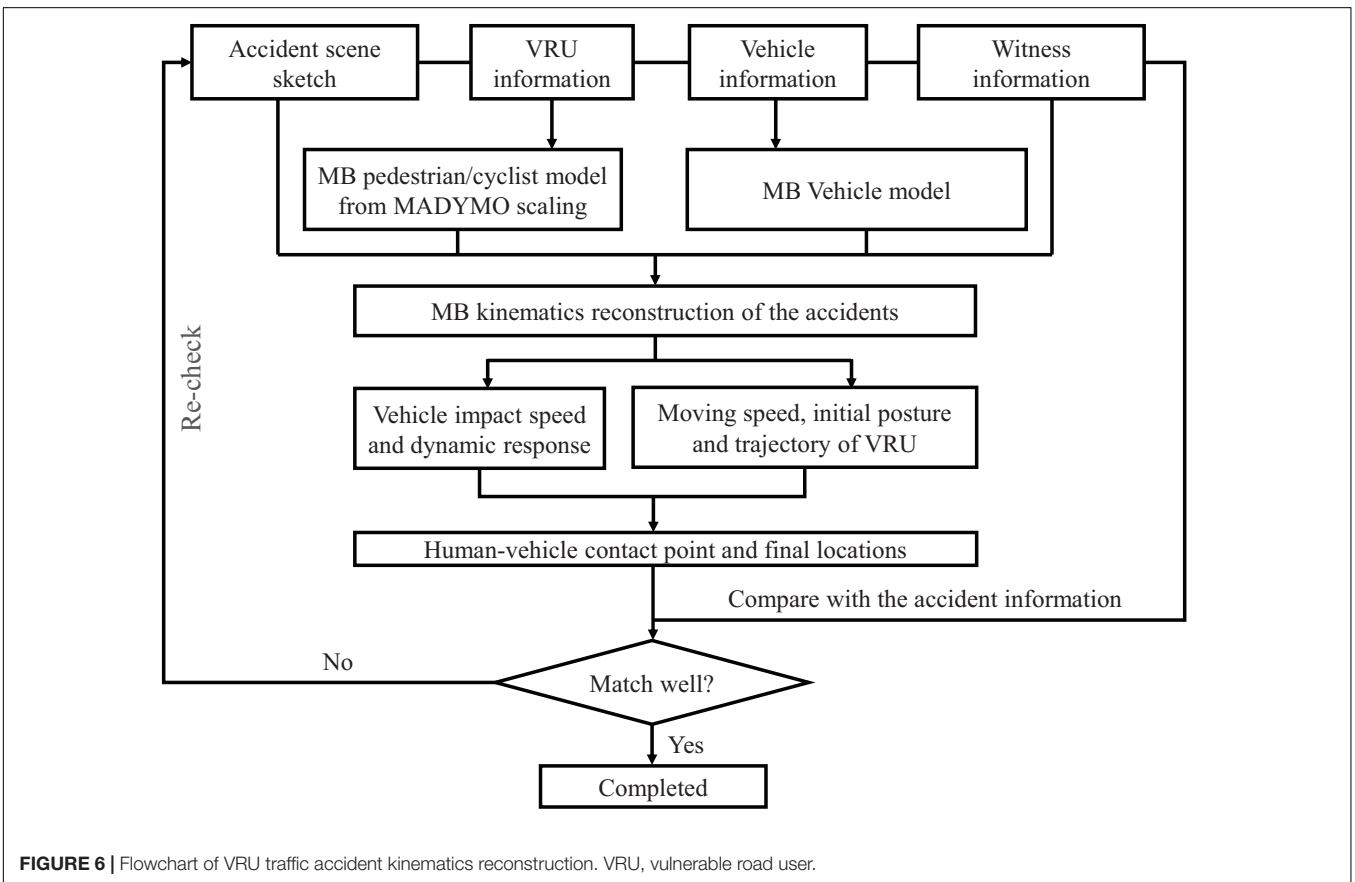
Accident scene sketch

VRU information

Vehicle information

Witness information

MB pedestrian/cyclist model from MADYMO scaling

MB Vehicle model

MB kinematics reconstruction of the accidents

Re-check

Vehicle impact speed and dynamic response

Moving speed, initial posture and trajectory of VRU

Human-vehicle contact point and final locations

Compare with the accident information

No

Match well?

Yes

Completed

**FIGURE 6 |** Flowchart of VRU traffic accident kinematics reconstruction. VRU, vulnerable road user.